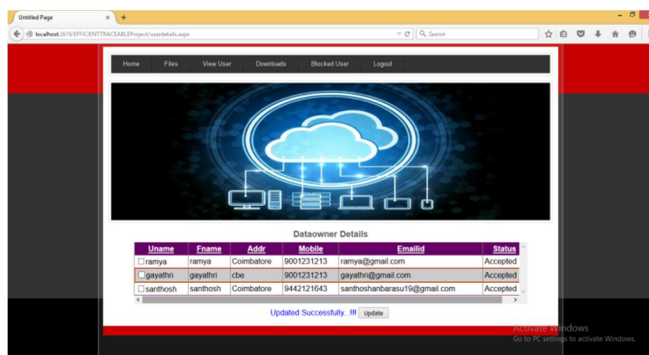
Untitled Page
localhost:2619/EFFICIENTTRACEABLEProject/userdetails.aspx
Search

Home Files View User Downloads Blocked User Logout

Dataowner Details

| Uname | Fname | Addr | Mobile | Emailid | Status |
|---|---|---|---|---|---|
| ramya | ramya | Coimbatore | 9001231213 | ramya@gmail.com | Accepted |
| gayathri | gayathri | cbe | 9001231213 | gayathri@gmail.com | Accepted |
| santhosh | santhosh | Coimbatore | 9442121643 | santhoshanbarasu19@gmail.com | Accepted |

Updated Successfully...!!! Update

Activate Windows
Go to PC settings to activate Windows.